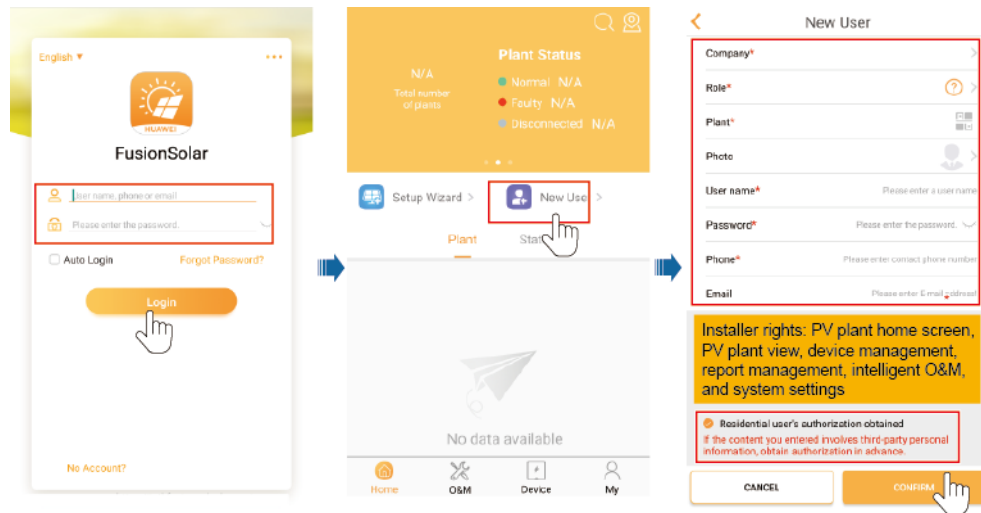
English ▼

HUAWEI

FusionSolar

User name, phone or email

Please enter the password.

Auto Login

Forgot Password?

Login

No Account?

Plant Status

N/A

Total number of plants

Normal N/A

Faulty N/A

Disconnected N/A

Setup Wizard >

New Use >

Plant

Stat

No data available

Home

O&M

Device

My

<

New User

Company*

Role*

Plant*

Photo

User name*

Please enter a user name

Password*

Please enter the password.

Phone*

Please enter contact phone number

Email

Please enter E-mail address

Installer rights: PV plant home screen, PV plant view, device management, report management, intelligent O&M, and system settings

Residential user's authorization obtained

If the content you entered involves third-party personal information, obtain authorization in advance.

CANCEL

CONFIRM